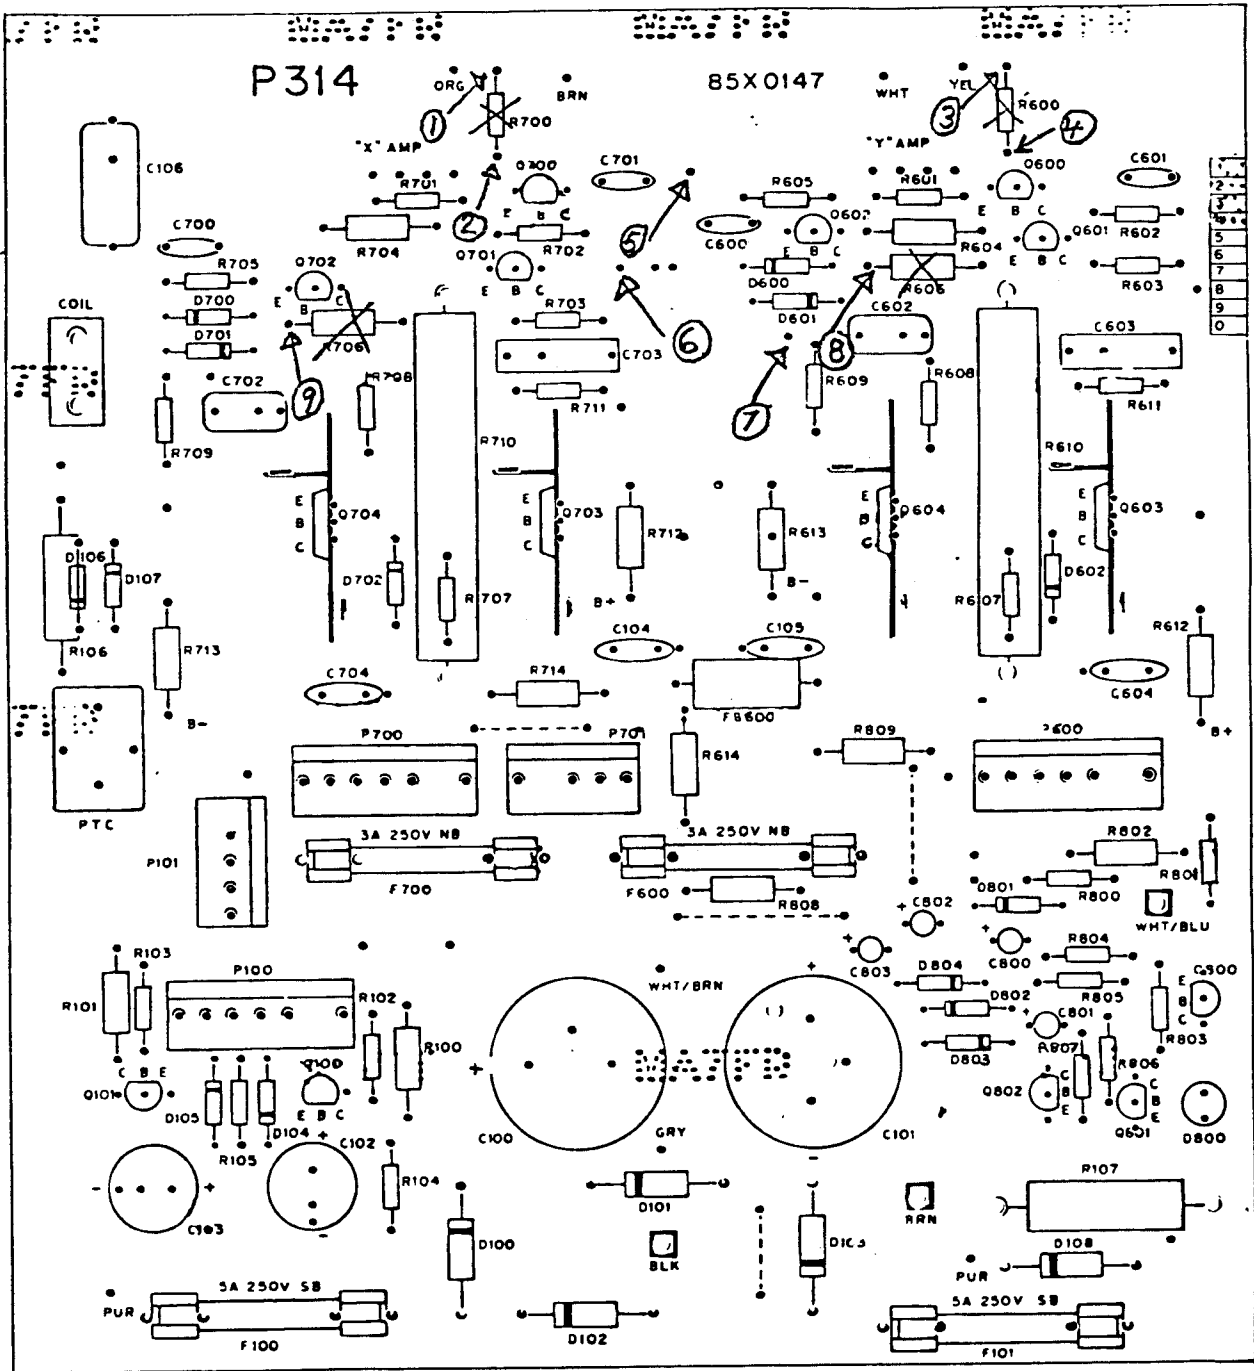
P314

85X0147

ORG
BRN
WHT
YEL

1
R700
"X" AMP
3
R600
4
"Y" AMP

C106
Q700
C701
Q600
C601
R701
R605
R601
2
E B C
Q607
E B C
C700
R704
R702
5
C600
R604
Q601
R602
Q701
E B C
E B C
R705
Q702
D600
R606
R603
COIL
D700
E
C
R703
D601
D701
B
R706
C602
C603
6
C703
8
7
C702
9
R708
R609
R608
R611
R709
R711
R710
R610
E
B
C
Q704
E
B
C
Q703
R712
R613
E
B
C
Q604
E
B
C
Q603
D106
D107
D702
R707
B+
B-
R6107
D602
R106
R713
C104
C105
R612
C704
R714
C604
FB600
B-
B+
P700
P701
R614
R809
P600
PTC
P101
3A 250V NB
3A 250V NB
R802
F700
F600
R808
Q801
R800
R801
C802
WHT/BLU
R103
C803
C800
R804
P100
WHT/BRN
D804
Q800
R101
R102
+
D802
R805
R100
C801
E
B
C
R803
+
R807
D803
R806
Q101
C B E
Q100
Q802
C
B
E
C
B
E
D105
E B C
D104
C102
C100
C101
Q801
D800
R105
GRY
R107
-
+
R104
C103
D101
BRN
D100
D103
D108
BLK
PUR
5A 250V SB
5A 250V SB
PUR
D102
F100
F101

1
2
3
4
5
6
7
8
9
0